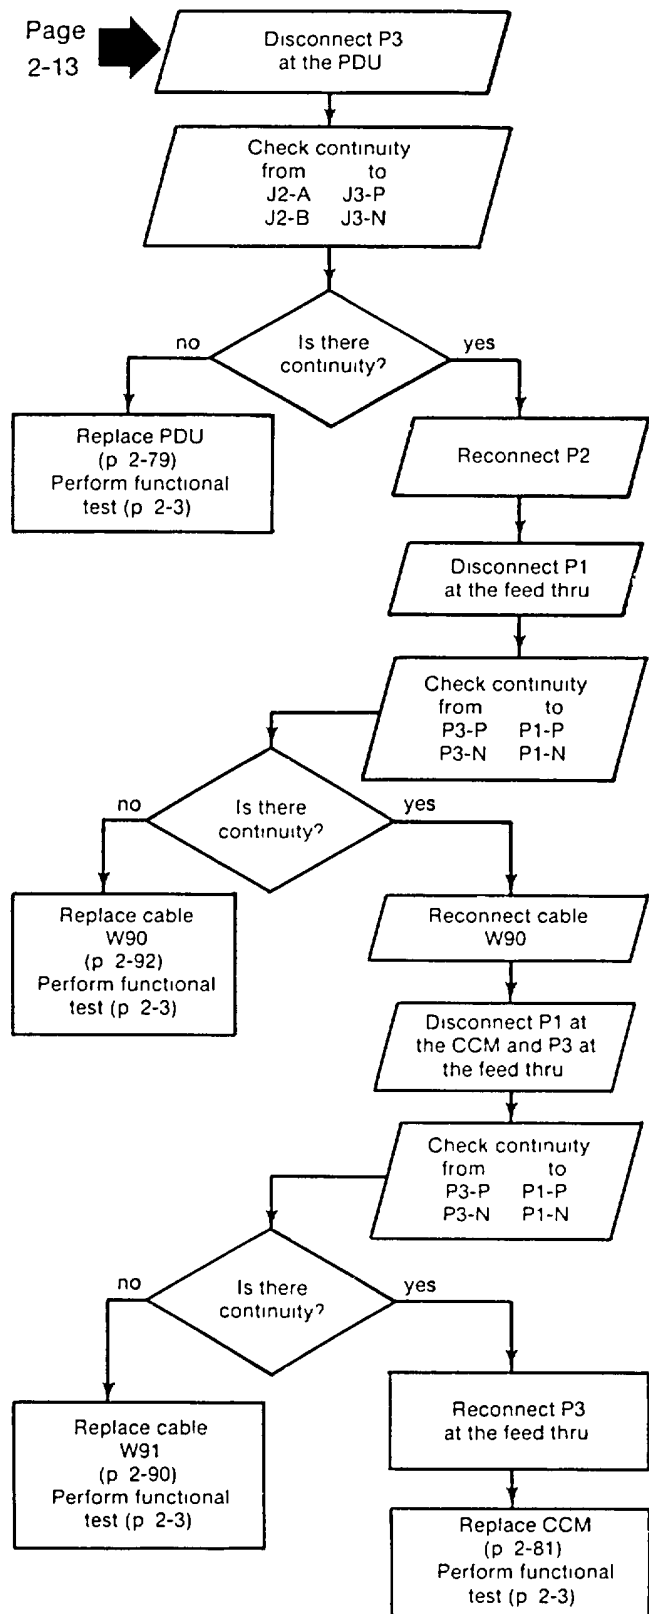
Page 2-13

Disconnect P3 at the PDU

Check continuity
from to
J2-A J3-P
J2-B J3-N

Is there continuity?

no

yes

Replace PDU (p 2-79) Perform functional test (p 2-3)

Reconnect P2

Disconnect P1 at the feed thru

Check continuity
from to
P3-P P1-P
P3-N P1-N

Is there continuity?

no

yes

Replace cable W90 (p 2-92) Perform functional test (p 2-3)

Reconnect cable W90

Disconnect P1 at the CCM and P3 at the feed thru

Check continuity
from to
P3-P P1-P
P3-N P1-N

Is there continuity?

no

yes

Replace cable W91 (p 2-90) Perform functional test (p 2-3)

Reconnect P3 at the feed thru

Replace CCM (p 2-81) Perform functional test (p 2-3)